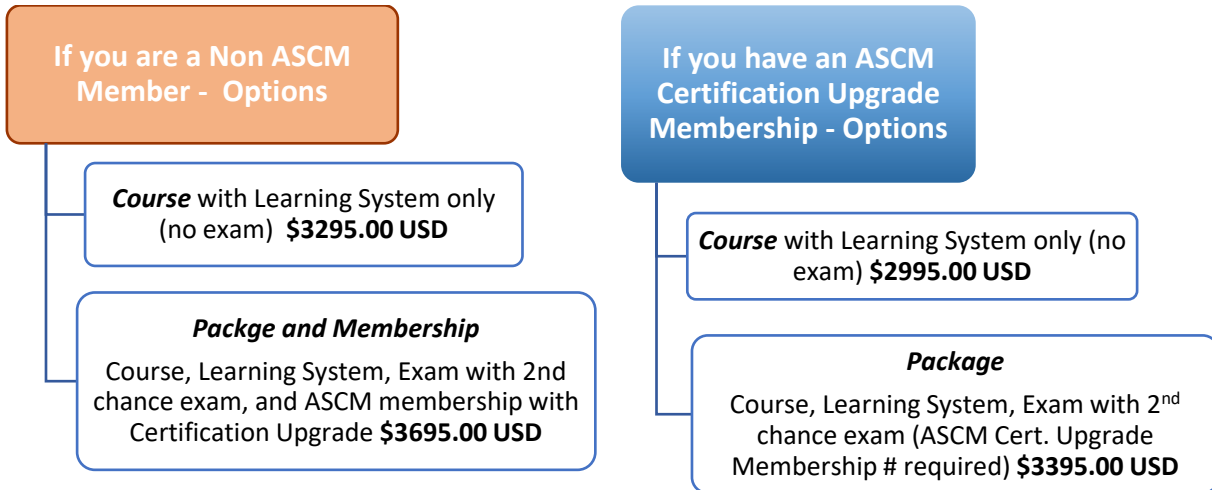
If you are a Non ASCM Member - Options

*Course* with Learning System only (no exam) **$3295.00 USD**

***Packge and Membership***

Course, Learning System, Exam with 2nd chance exam, and ASCM membership with Certification Upgrade **$3695.00 USD**

If you have an ASCM Certification Upgrade Membership - Options

*Course* with Learning System only (no exam) **$2995.00 USD**

***Package***

Course, Learning System, Exam with 2$^{nd}$ chance exam (ASCM Cert. Upgrade Membership # required) **$3395.00 USD**